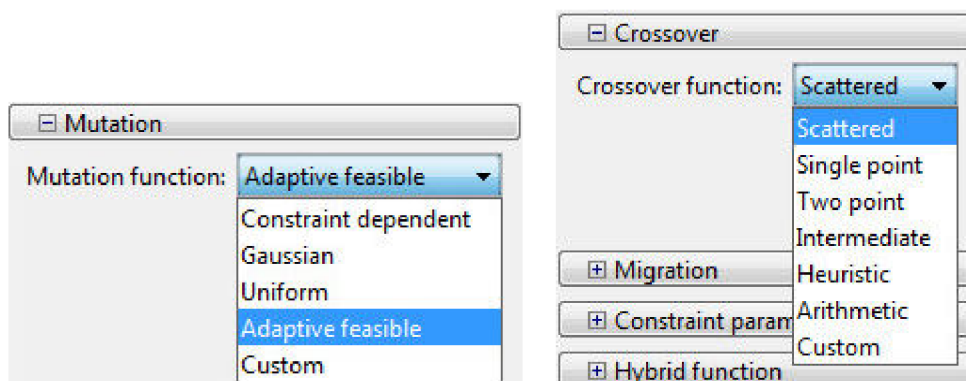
⊟ Mutation

Mutation function: Adaptive feasible

Constraint dependent
Gaussian
Uniform
Adaptive feasible
Custom

⊟ Crossover

Crossover function: Scattered

Scattered
Single point
Two point
Intermediate
Heuristic
Arithmetic
Custom

⊞ Migration
⊞ Constraint param
⊞ Hybrid function